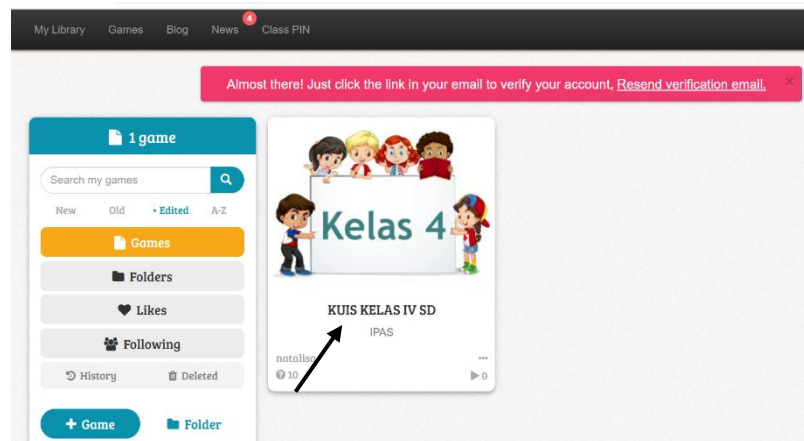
My Library Games Blog News 4 Class PIN

Almost there! Just click the link in your email to verify your account, Resend verification email. ×

1 game

Search my games

New Old • Edited A-Z

Games

Folders

Likes

Following

History Deleted

+ Game Folder

Kelas 4

KUIS KELAS IV SD

IPAS

natalis

10

0